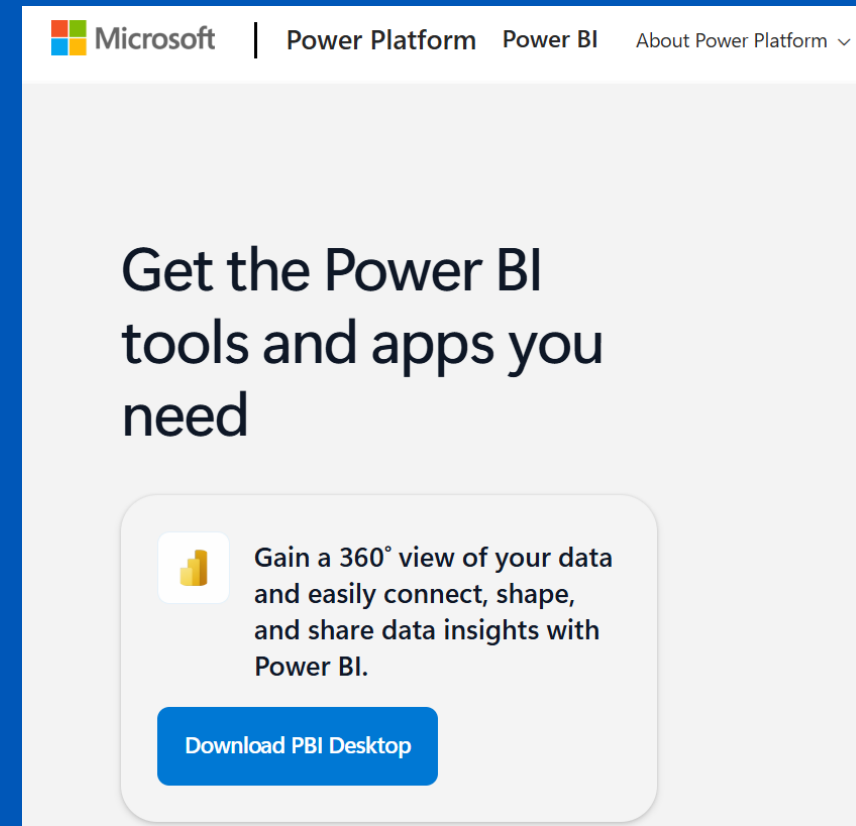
Microsoft | Power Platform Power BI About Power Platform

Get the Power BI tools and apps you need

Gain a 360° view of your data and easily connect, shape, and share data insights with Power BI.

Download PBI Desktop